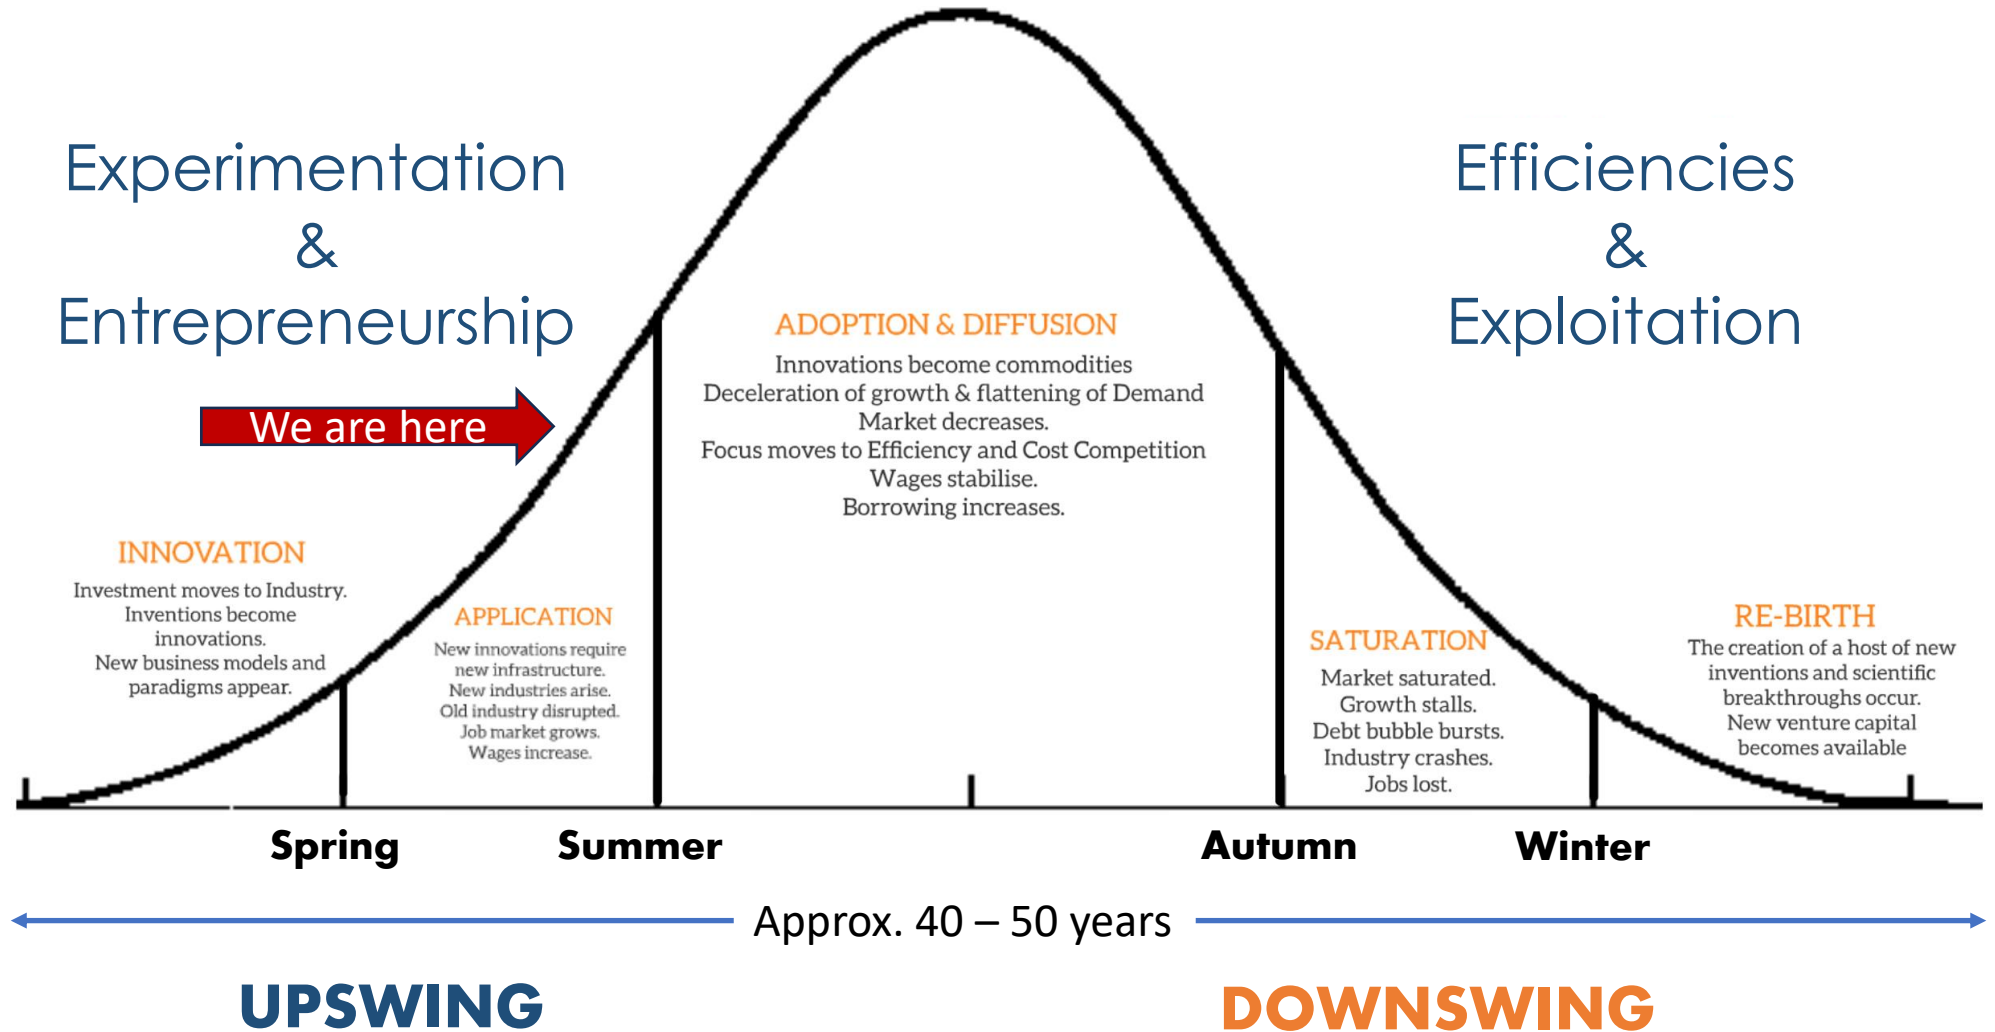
Experimentation
&
Entrepreneurship

We are here

ADOPTION & DIFFUSION
Innovations become commodities
Deceleration of growth & flattening of Demand
Market decreases.
Focus moves to Efficiency and Cost Competition
Wages stabilise.
Borrowing increases.

Efficiencies
&
Exploitation

INNOVATION
Investment moves to Industry.
Inventions become innovations.
New business models and paradigms appear.

APPLICATION
New innovations require new infrastructure.
New industries arise.
Old industry disrupted.
Job market grows.
Wages increase.

SATURATION
Market saturated.
Growth stalls.
Debt bubble bursts.
Industry crashes.
Jobs lost.

RE-BIRTH
The creation of a host of new inventions and scientific breakthroughs occur.
New venture capital becomes available

Spring

Summer

Autumn

Winter

Approx. 40 – 50 years

UPSWING

DOWNSWING